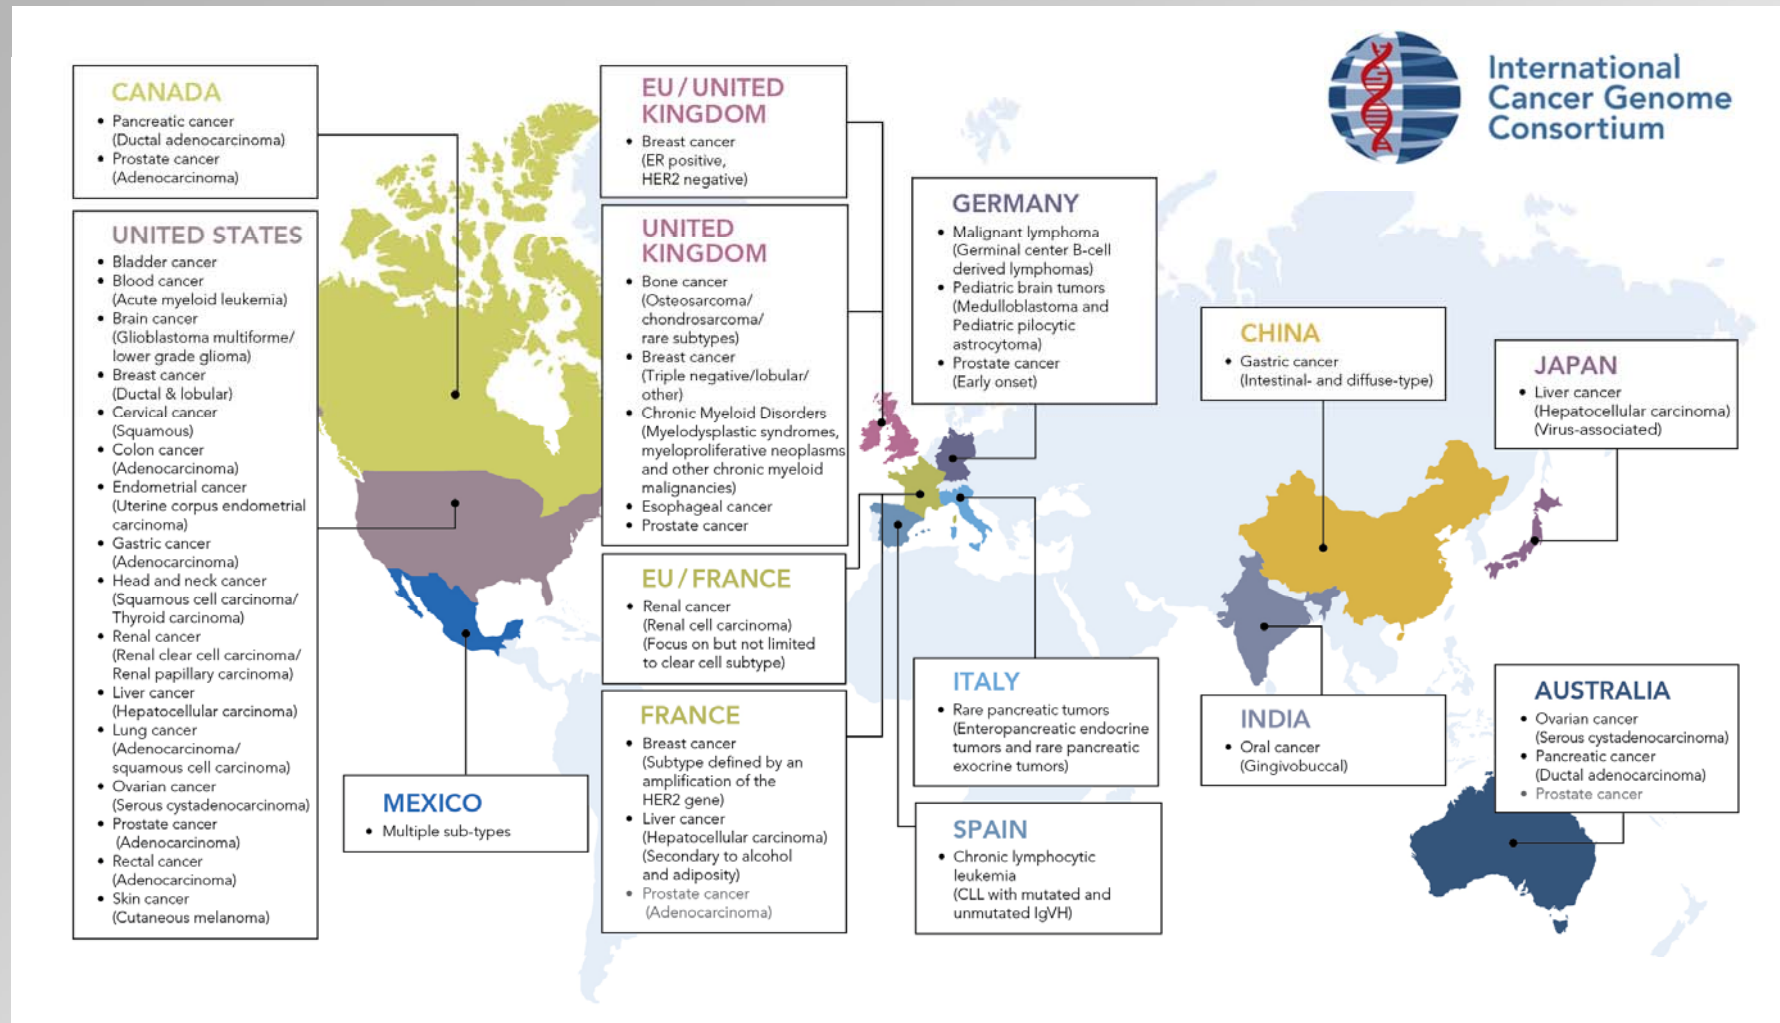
International Cancer Genome Consortium

CANADA
• Pancreatic cancer (Ductal adenocarcinoma)
• Prostate cancer (Adenocarcinoma)

UNITED STATES
• Bladder cancer
• Blood cancer (Acute myeloid leukemia)
• Brain cancer (Glioblastoma multiforme/ lower grade glioma)
• Breast cancer (Ductal & lobular)
• Cervical cancer (Squamous)
• Colon cancer (Adenocarcinoma)
• Endometrial cancer (Uterine corpus endometrial carcinoma)
• Gastric cancer (Adenocarcinoma)
• Head and neck cancer (Squamous cell carcinoma/ Thyroid carcinoma)
• Renal cancer (Renal clear cell carcinoma/ Renal papillary carcinoma)
• Liver cancer (Hepatocellular carcinoma)
• Lung cancer (Adenocarcinoma/ squamous cell carcinoma)
• Ovarian cancer (Serous cystadenocarcinoma)
• Prostate cancer (Adenocarcinoma)
• Rectal cancer (Adenocarcinoma)
• Skin cancer (Cutaneous melanoma)

MEXICO
• Multiple sub-types

EU / UNITED KINGDOM
• Breast cancer (ER positive, HER2 negative)

UNITED KINGDOM
• Bone cancer (Osteosarcoma/ chondrosarcoma/ rare subtypes)
• Breast cancer (Triple negative/lobular/ other)
• Chronic Myeloid Disorders (Myelodysplastic syndromes, myeloproliferative neoplasms and other chronic myeloid malignancies)
• Esophageal cancer
• Prostate cancer

EU / FRANCE
• Renal cancer (Renal cell carcinoma) (Focus on but not limited to clear cell subtype)

FRANCE
• Breast cancer (Subtype defined by an amplification of the HER2 gene)
• Liver cancer (Hepatocellular carcinoma) (Secondary to alcohol and adiposity)
• Prostate cancer (Adenocarcinoma)

GERMANY
• Malignant lymphoma (Germinal center B-cell derived lymphomas)
• Pediatric brain tumors (Medulloblastoma and Pediatric pilocytic astrocytoma)
• Prostate cancer (Early onset)

ITALY
• Rare pancreatic tumors (Enteropancreatic endocrine tumors and rare pancreatic exocrine tumors)

SPAIN
• Chronic lymphocytic leukemia (CLL with mutated and unmutated IgVH)

CHINA
• Gastric cancer (Intestinal- and diffuse-type)

JAPAN
• Liver cancer (Hepatocellular carcinoma) (Virus-associated)

INDIA
• Oral cancer (Gingivobuccal)

AUSTRALIA
• Ovarian cancer (Serous cystadenocarcinoma)
• Pancreatic cancer (Ductal adenocarcinoma)
• Prostate cancer